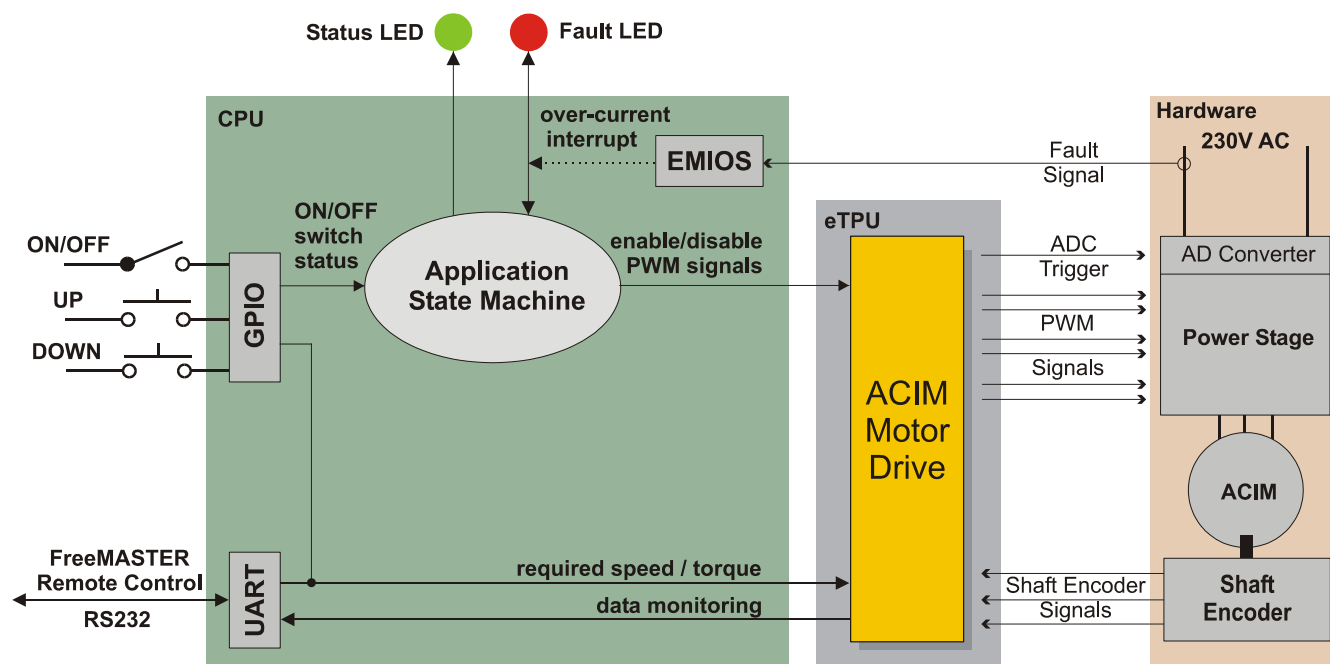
Status LED
Fault LED

CPU

over-current interrupt

EMIOS

Fault Signal

Hardware

230V AC

ON/OFF switch status

Application State Machine

enable/disable PWM signals

eTPU

ADC Trigger

AD Converter

ON/OFF

UP

DOWN

GPIO

PWM

Power Stage

Signals

ACIM Motor Drive

ACIM

FreeMASTER Remote Control

RS232

UART

required speed / torque

data monitoring

Shaft Encoder Signals

Shaft Encoder